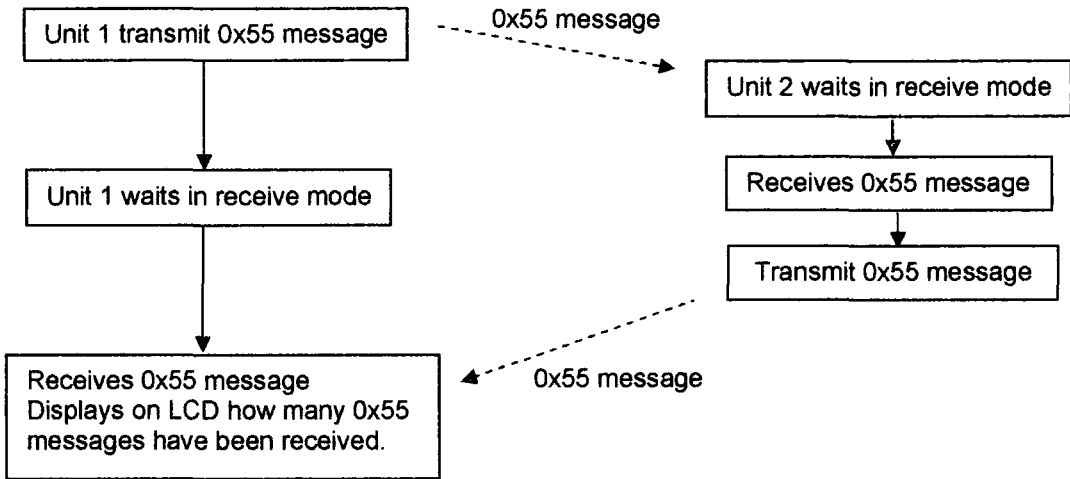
Unit 1 transmit 0x55 message

0x55 message

Unit 2 waits in receive mode

Unit 1 waits in receive mode

Receives 0x55 message

Transmit 0x55 message

Receives 0x55 message
Displays on LCD how many 0x55 messages have been received.

0x55 message